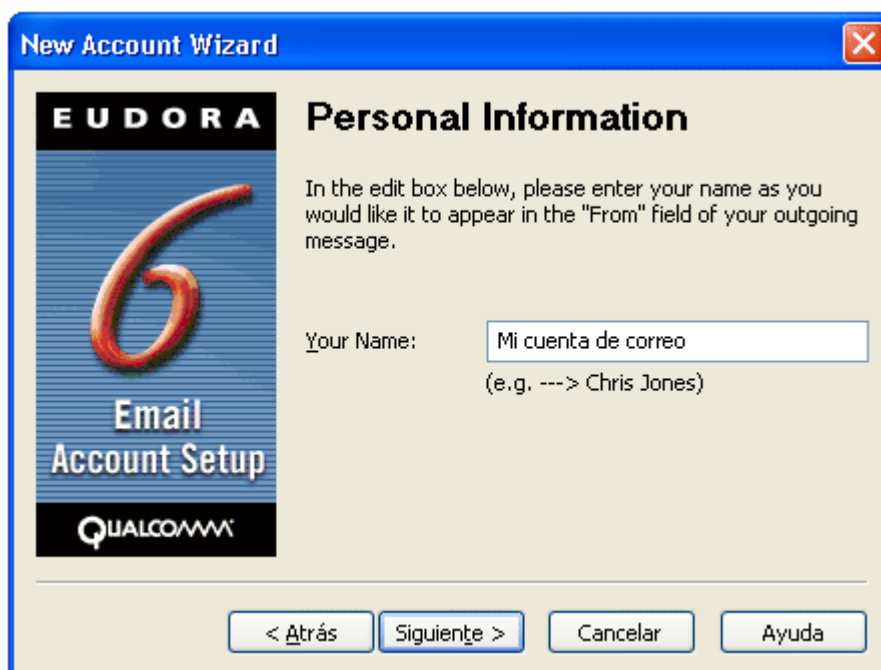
New Account Wizard

EUDORA

6

Email Account Setup

QUALCOMM

Personal Information

In the edit box below, please enter your name as you would like it to appear in the "From" field of your outgoing message.

Your Name: Mi cuenta de correo

(e.g. ---> Chris Jones)

< Atrás | Siguiente > | Cancelar | Ayuda